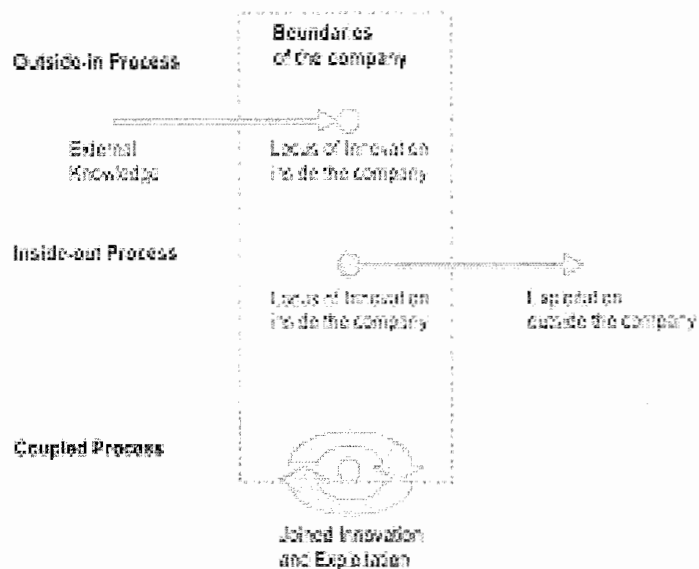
Boundaries of the company

Outside-in Process

External Knowledge

Locus of Innovation inside the company

Inside-out Process

Locus of Innovation inside the company

Exploitation outside the company

Coupled Process

Joined Innovation and Exploitation